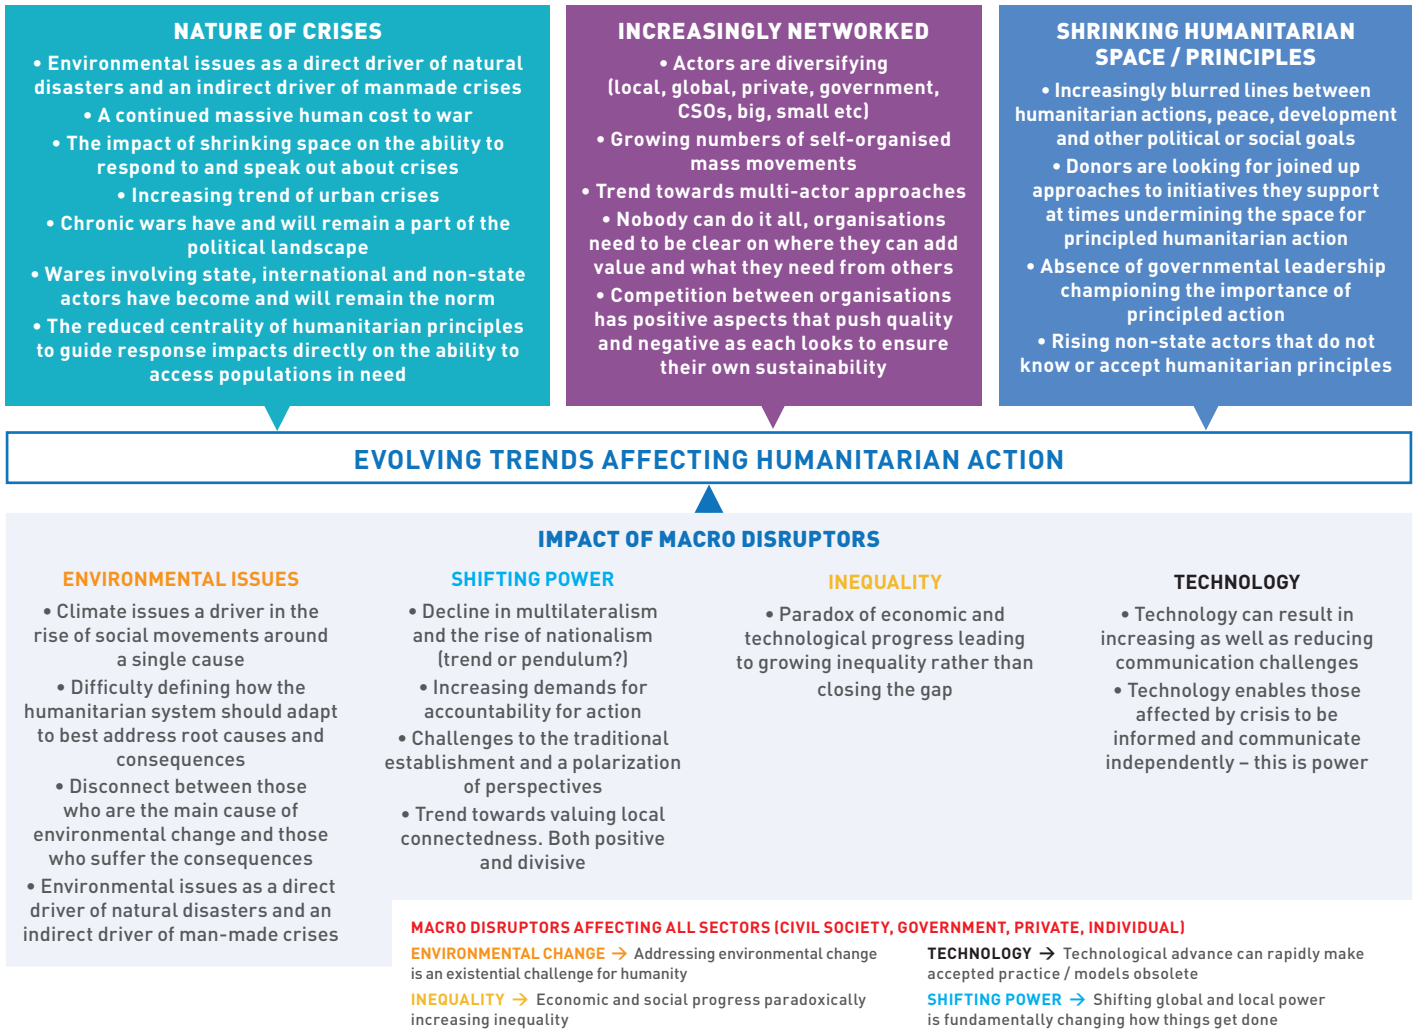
NATURE OF CRISES

• Environmental issues as a direct driver of natural disasters and an indirect driver of manmade crises

• A continued massive human cost to war

• The impact of shrinking space on the ability to respond to and speak out about crises

• Increasing trend of urban crises

• Chronic wars have and will remain a part of the political landscape

• Wares involving state, international and non-state actors have become and will remain the norm

• The reduced centrality of humanitarian principles to guide response impacts directly on the ability to access populations in need

INCREASINGLY NETWORKED

• Actors are diversifying (local, global, private, government, CSOs, big, small etc)

• Growing numbers of self-organised mass movements

• Trend towards multi-actor approaches

• Nobody can do it all, organisations need to be clear on where they can add value and what they need from others

• Competition between organisations has positive aspects that push quality and negative as each looks to ensure their own sustainability

SHRINKING HUMANITARIAN SPACE / PRINCIPLES

• Increasingly blurred lines between humanitarian actions, peace, development and other political or social goals

• Donors are looking for joined up approaches to initiatives they support at times undermining the space for principled humanitarian action

• Absence of governmental leadership championing the importance of principled action

• Rising non-state actors that do not know or accept humanitarian principles

EVOLVING TRENDS AFFECTING HUMANITARIAN ACTION

IMPACT OF MACRO DISRUPTORS

ENVIRONMENTAL ISSUES

• Climate issues a driver in the rise of social movements around a single cause

• Difficulty defining how the humanitarian system should adapt to best address root causes and consequences

• Disconnect between those who are the main cause of environmental change and those who suffer the consequences

• Environmental issues as a direct driver of natural disasters and an indirect driver of man-made crises

SHIFTING POWER

• Decline in multilateralism and the rise of nationalism (trend or pendulum?)

• Increasing demands for accountability for action

• Challenges to the traditional establishment and a polarization of perspectives

• Trend towards valuing local connectedness. Both positive and divisive

INEQUALITY

• Paradox of economic and technological progress leading to growing inequality rather than closing the gap

TECHNOLOGY

• Technology can result in increasing as well as reducing communication challenges

• Technology enables those affected by crisis to be informed and communicate independently – this is power

MACRO DISRUPTORS AFFECTING ALL SECTORS (CIVIL SOCIETY, GOVERNMENT, PRIVATE, INDIVIDUAL)

ENVIRONMENTAL CHANGE → Addressing environmental change is an existential challenge for humanity

TECHNOLOGY → Technological advance can rapidly make accepted practice / models obsolete

INEQUALITY → Economic and social progress paradoxically increasing inequality

SHIFTING POWER → Shifting global and local power is fundamentally changing how things get done